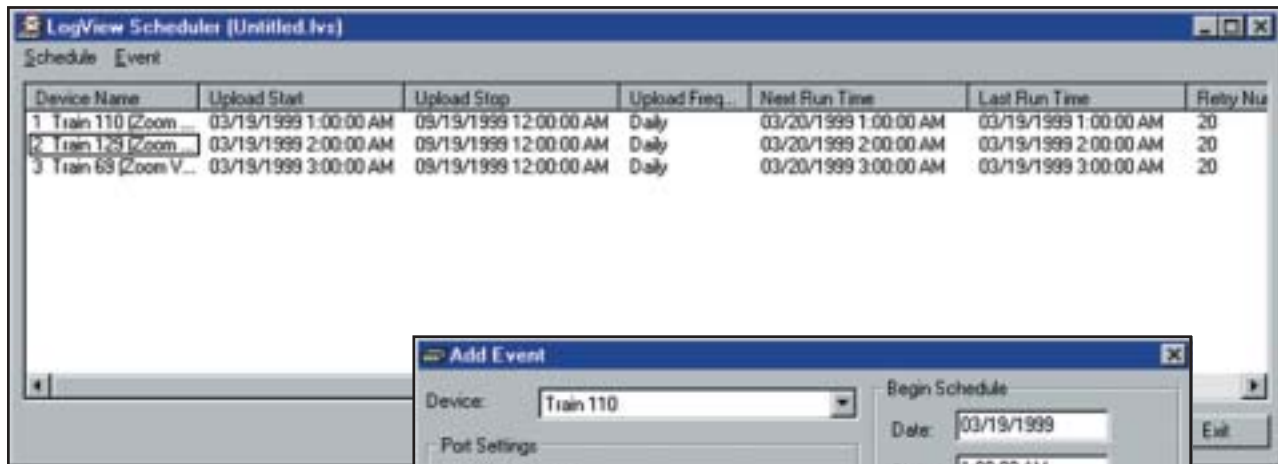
LogView Scheduler (Untitled.lvs)

Schedule Event

| Device Name | Upload Start | Upload Stop | Upload Freq... | Next Run Time | Last Run Time | Retry Nu |
|---|---|---|---|---|---|---|
| 1 Train 110 (Zoom ... | 03/19/1999 1:00:00 AM | 09/19/1999 12:00:00 AM | Daily | 03/20/1999 1:00:00 AM | 03/19/1999 1:00:00 AM | 20 |
| 2 Train 129 (Zoom ... | 03/19/1999 2:00:00 AM | 09/19/1999 12:00:00 AM | Daily | 03/20/1999 2:00:00 AM | 03/19/1999 2:00:00 AM | 20 |
| 3 Train 69 (Zoom V... | 03/19/1999 3:00:00 AM | 09/19/1999 12:00:00 AM | Daily | 03/20/1999 3:00:00 AM | 03/19/1999 3:00:00 AM | 20 |

Add Event

Device: Train 110

Port Settings

Begin Schedule

Date: 03/19/1999

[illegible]

Exit